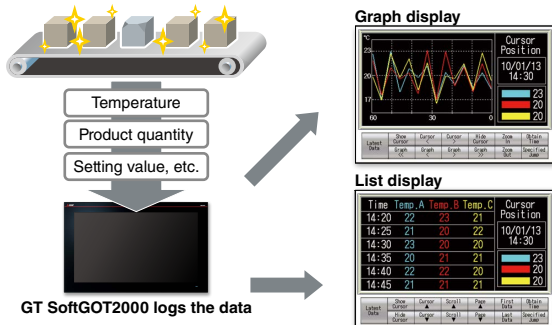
Temperature

Product quantity

Setting value, etc.

GT SoftGOT2000 logs the data

Graph display

°C

25

20

15

60

30

0

Cursor Position

10/01/13 14:30

23

20

20

Latest Data

Show Cursor

Cursor

Cursor

Hide Cursor

Zoom In

Obtain Time

Graph

Graph

Graph

Graph

Zoom Out

Specified Jump

List display

| Time | Temp.A | Temp.B | Temp.C |
|---|---|---|---|
| 14:20 | 22 | 23 | 21 |
| 14:25 | 21 | 20 | 22 |
| 14:30 | 23 | 20 | 20 |
| 14:35 | 20 | 21 | 21 |
| 14:40 | 22 | 22 | 20 |
| 14:45 | 21 | 21 | 21 |

Cursor Position

10/01/13 14:30

23

20

20

Latest Data

Show Cursor

Cursor

Scroll

Page

First Data

Obtain Time

Hide Cursor

Cursor

Scroll

Page

Last Data

Specified Jump